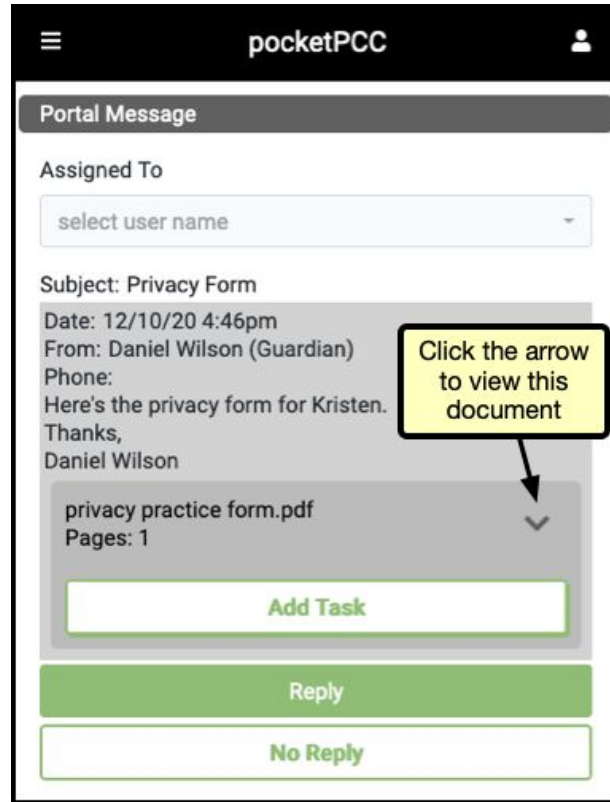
pocketPCC

Portal Message

Assigned To

select user name

Subject: Privacy Form

Date: 12/10/20 4:46pm
From: Daniel Wilson (Guardian)
Phone:
Here's the privacy form for Kristen.
Thanks,
Daniel Wilson

Click the arrow to view this document

privacy practice form.pdf
Pages: 1

Add Task

Reply

No Reply